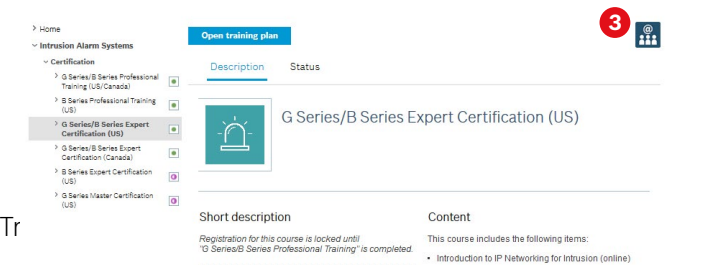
> Home
Intrusion Alarm Systems
Certification
> G Series/B Series Professional Training (US/Canada)
> B Series Professional Training (US)
> G Series/B Series Expert Certification (US)
> G Series/B Series Expert Certification (Canada)
> B Series Expert Certification (US)
> G Series Master Certification (US)

Tr

Open training plan

3

Description Status

G Series/B Series Expert Certification (US)

Short description

Registration for this course is locked until "G Series/B Series Professional Training" is completed.

Content

This course includes the following items:

• Introduction to IP Networking for Intrusion (online)